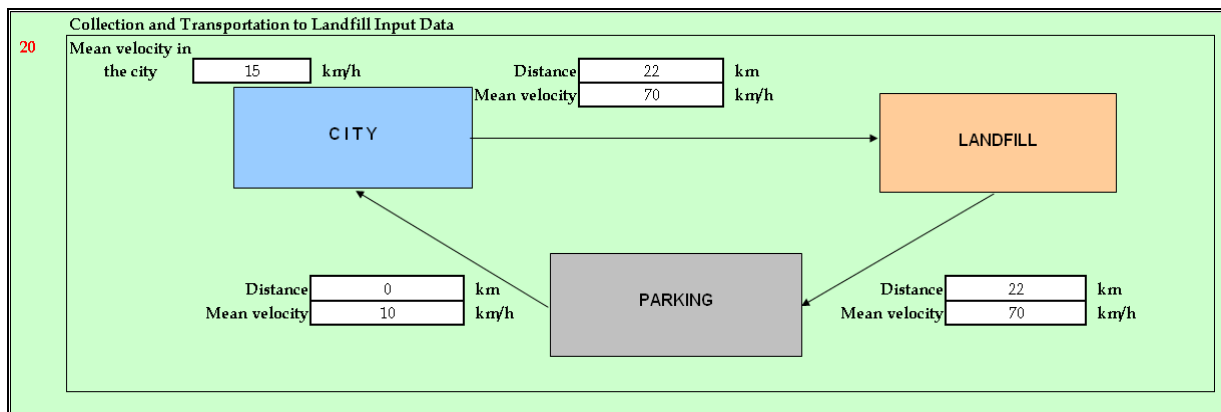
Collection and Transportation to Landfill Input Data

20

Mean velocity in the city | 15 | km/h

Distance | 22 | km
Mean velocity | 70 | km/h

CITY

LANDFILL

Distance | 0 | km
Mean velocity | 10 | km/h

PARKING

Distance | 22 | km
Mean velocity | 70 | km/h